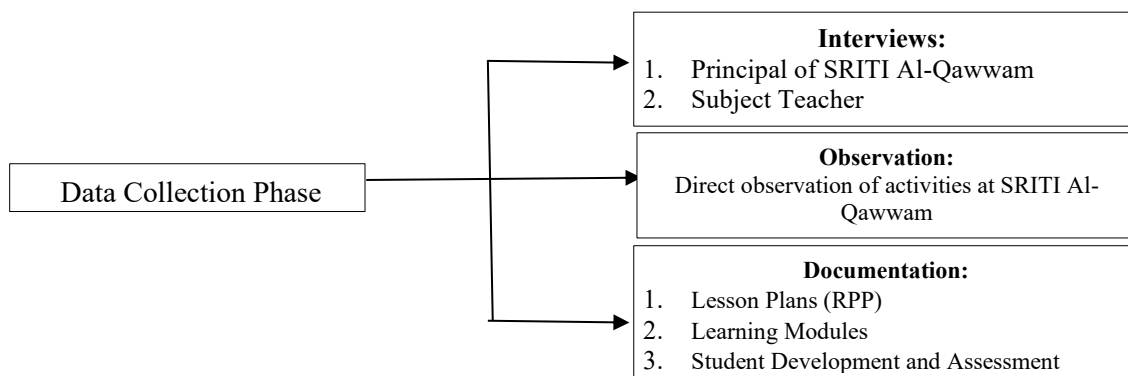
Data Collection Phase

Interviews:
1. Principal of SRITI Al-Qawwam
2. Subject Teacher

Observation:
Direct observation of activities at SRITI Al-Qawwam

Documentation:
1. Lesson Plans (RPP)
2. Learning Modules
3. Student Development and Assessment